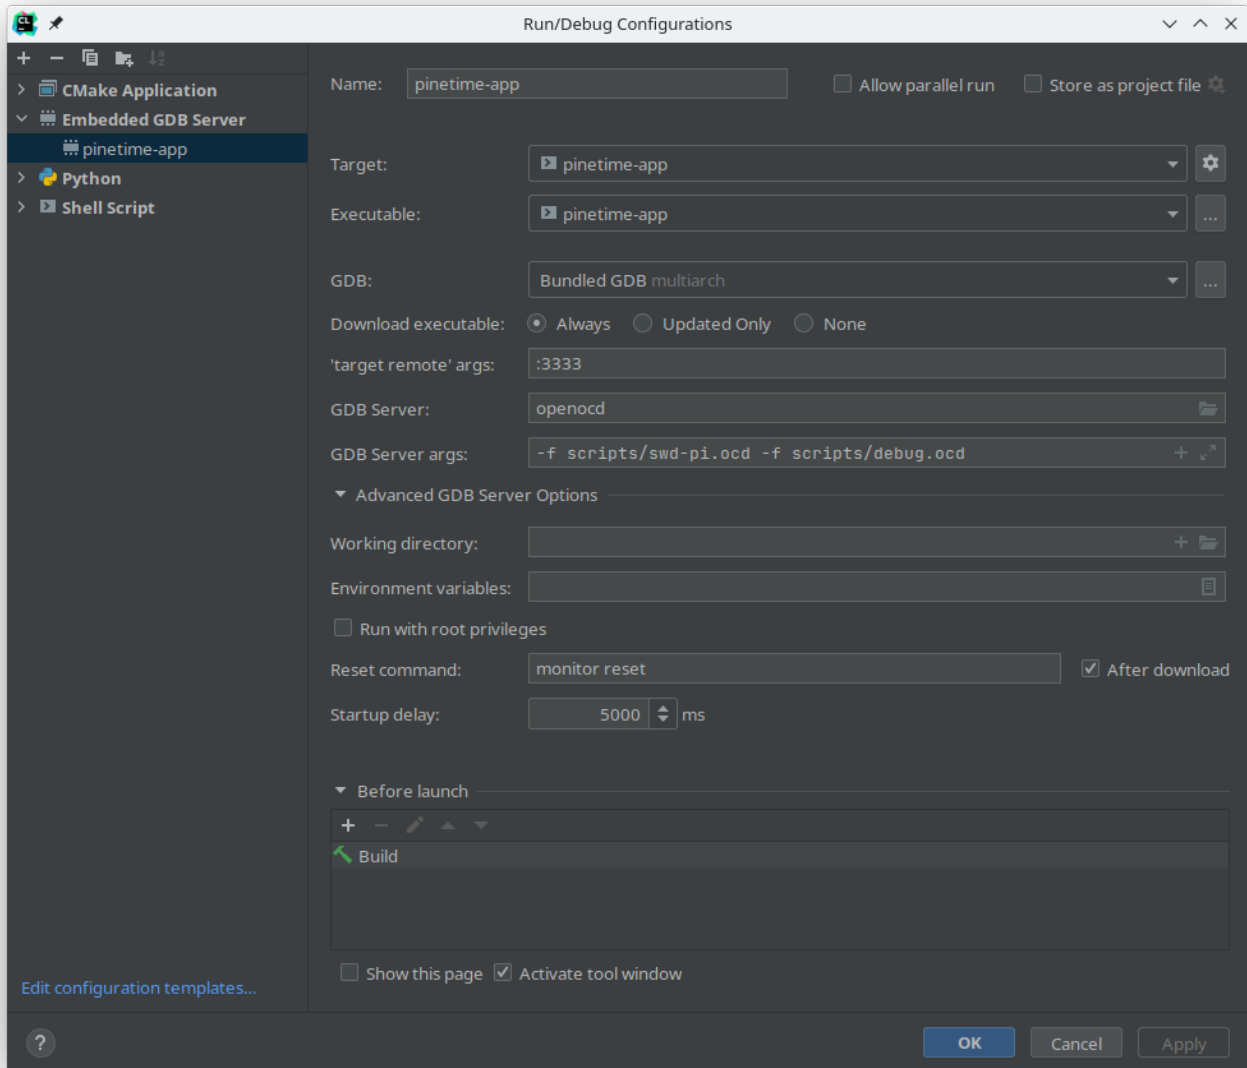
CL Run/Debug Configurations

CMake Application
Embedded GDB Server
pinetime-app
Python
Shell Script

Edit configuration templates...

Name: pinetime-app
Allow parallel run
Store as project file

Target: pinetime-app
Executable: pinetime-app
GDB: Bundled GDB multiarch
Download executable: Always Updated Only None
'target remote' args: :3333
GDB Server: openocd
GDB Server args: -f scripts/swd-pi.ocd -f scripts/debug.ocd

Advanced GDB Server Options
Working directory:
Environment variables:
Run with root privileges
Reset command: monitor reset
After download
Startup delay: 5000 ms

Before launch
Build

Show this page
Activate tool window

?
OK
Cancel
Apply